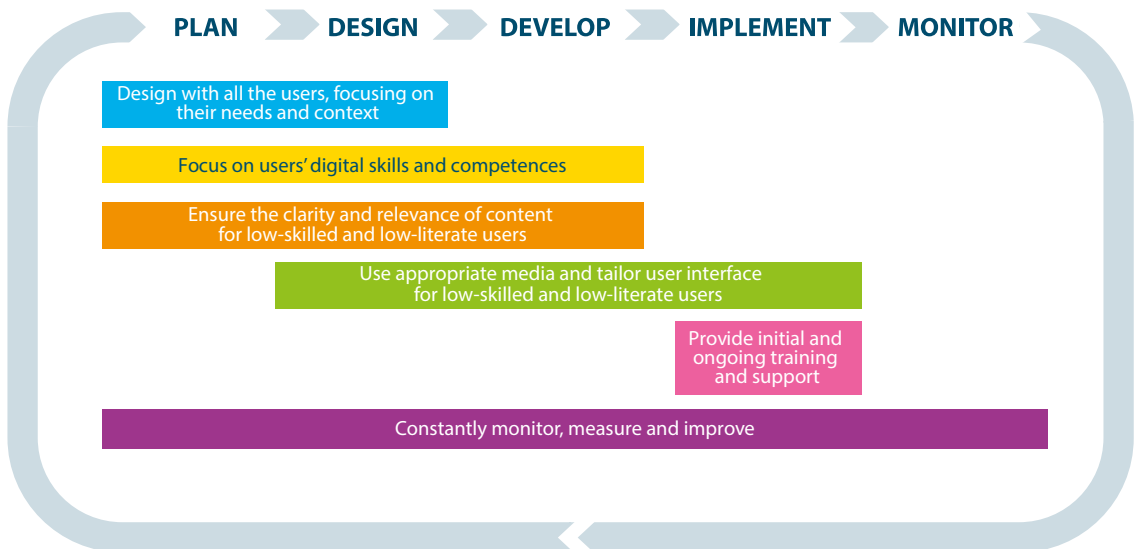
PLAN DESIGN DEVELOP IMPLEMENT MONITOR

Design with all the users, focusing on their needs and context

Focus on users' digital skills and competences

Ensure the clarity and relevance of content for low-skilled and low-literate users

Use appropriate media and tailor user interface for low-skilled and low-literate users

Provide initial and ongoing training and support

Constantly monitor, measure and improve